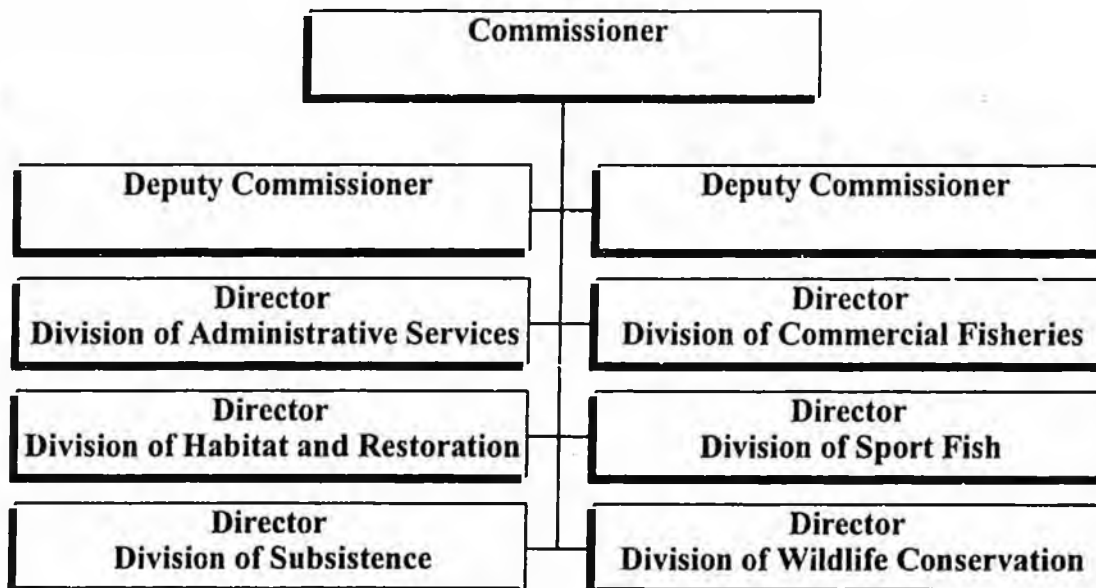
Commissioner

Deputy Commissioner

Deputy Commissioner

Director
Division of Administrative Services

Director
Division of Commercial Fisheries

Director
Division of Habitat and Restoration

Director
Division of Sport Fish

Director
Division of Subsistence

Director
Division of Wildlife Conservation